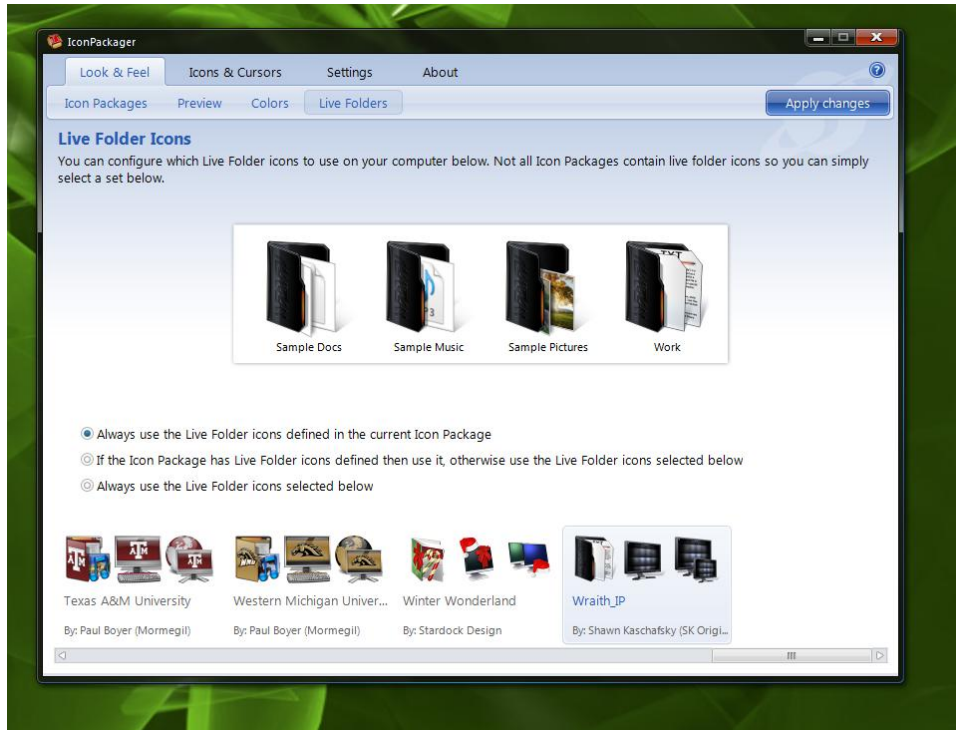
IconPackager

Look & Feel | Icons & Cursors | Settings | About

Icon Packages | Preview | Colors | Live Folders

Apply changes

**Live Folder Icons**
You can configure which Live Folder icons to use on your computer below. Not all Icon Packages contain live folder icons so you can simply select a set below.

Sample Docs | Sample Music | Sample Pictures | Work

Always use the Live Folder icons defined in the current Icon Package
If the Icon Package has Live Folder icons defined then use it, otherwise use the Live Folder icons selected below
Always use the Live Folder icons selected below

Texas A&M University
By: Paul Boyer (Mormegil)

Western Michigan Univer...
By: Paul Boyer (Mormegil)

Winter Wonderland
By: Stardock Design

Wraith_IP
By: Shawn Kaschafsky (SK Origi...